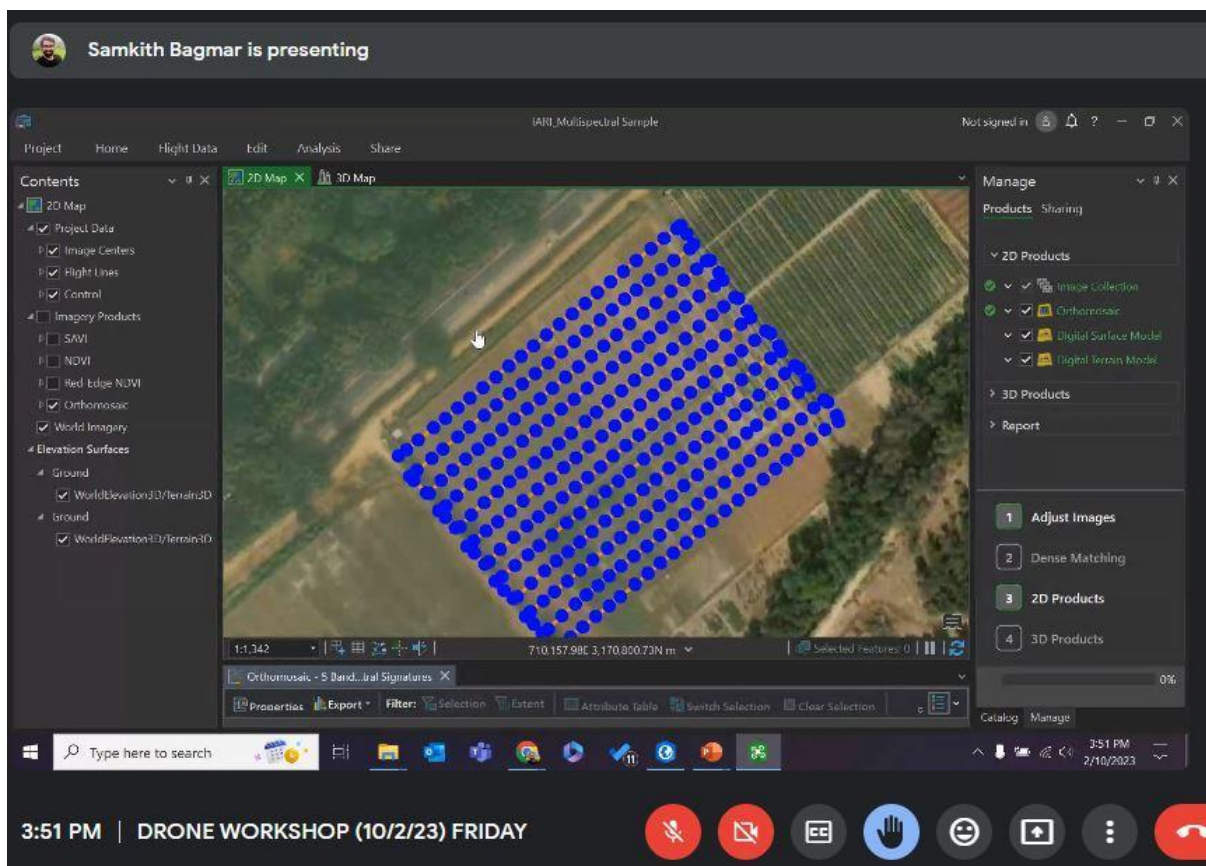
Samkith Bagmar is presenting

IARI_Multispectral Sample

Not signed in ? − ☐ ✕

Project Home Flight Data Edit Analysis Share

Contents

2D Map
Project Data
Image Centers
Flight Lines
Control
Imagery Products
SAVI
NDVI
Red-Edge NDVI
Orthomosaic
World Imagery
Elevation Surfaces
Ground
WorldElevation3D/Terrain3D
Ground
WorldElevation3D/Terrain3D

2D Map ✕ 3D Map

1:1,342

710,157.98E 3,170,800.73N m

Selected Features: 0

Orthomosaic - 5 Band...ral Signatures ✕

Properties Export Filter: Selection Extent Attribute Table Switch Selection Clear Selection

Manage

Products Sharing

2D Products
Image Collection
Orthomosaic
Digital Surface Model
Digital Terrain Model

3D Products

Report

1 Adjust Images
2 Dense Matching
3 2D Products
4 3D Products

0%

Catalog Manage

Type here to search

3:51 PM
2/10/2023

3:51 PM | DRONE WORKSHOP (10/2/23) FRIDAY